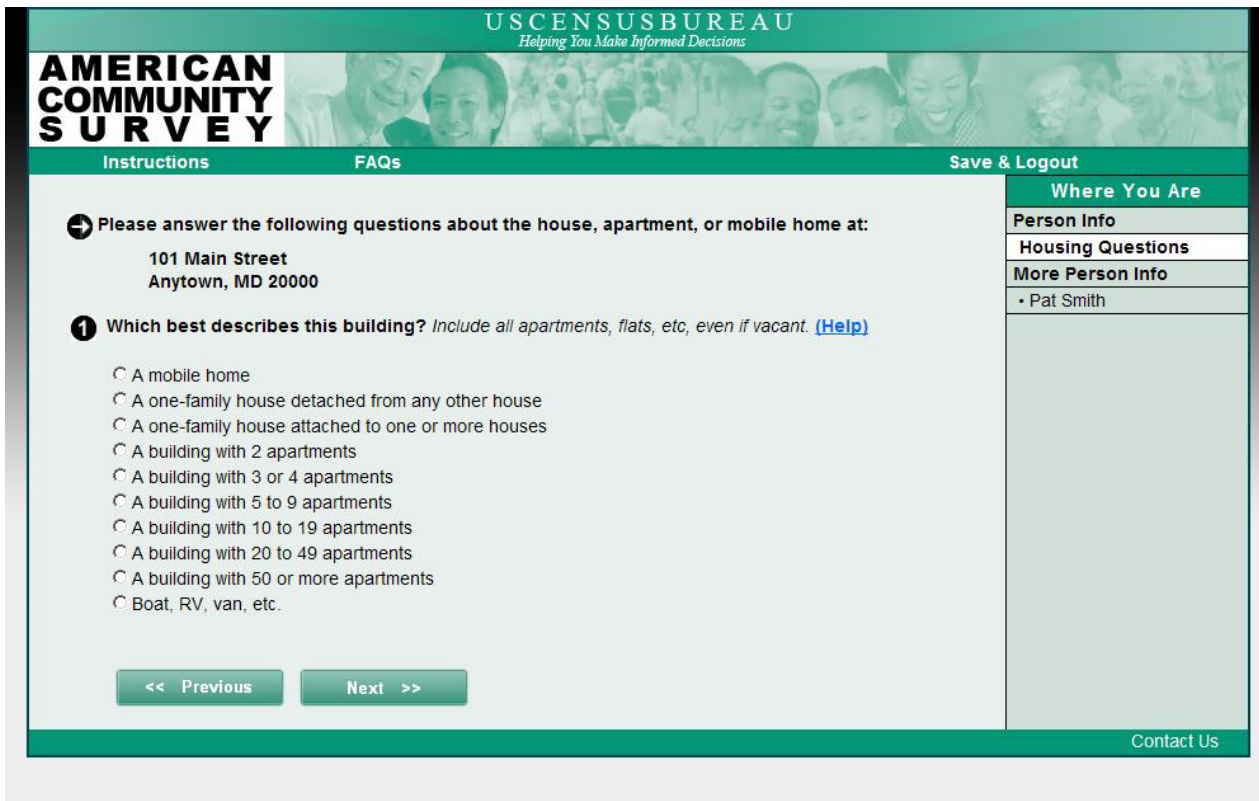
USCENSUSBUREAU
Helping You Make Informed Decisions

AMERICAN COMMUNITY SURVEY

Instructions FAQs Save & Logout

Please answer the following questions about the house, apartment, or mobile home at:

101 Main Street
Anytown, MD 20000

1 Which best describes this building? Include all apartments, flats, etc, even if vacant. (Help)

A mobile home
A one-family house detached from any other house
A one-family house attached to one or more houses
A building with 2 apartments
A building with 3 or 4 apartments
A building with 5 to 9 apartments
A building with 10 to 19 apartments
A building with 20 to 49 apartments
A building with 50 or more apartments
Boat, RV, van, etc.

<< Previous Next >>

Where You Are
Person Info
Housing Questions
More Person Info
• Pat Smith

Contact Us